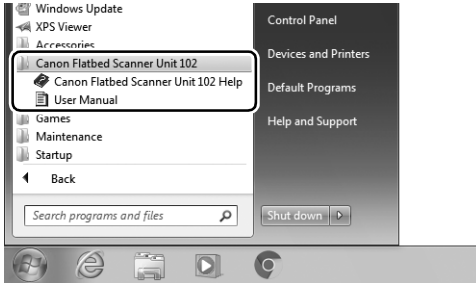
Windows Update
XPS Viewer
Accessories
Canon Flatbed Scanner Unit 102
Canon Flatbed Scanner Unit 102 Help
User Manual
Games
Maintenance
Startup
Back
Search programs and files

Control Panel
Devices and Printers
Default Programs
Help and Support
Shut down